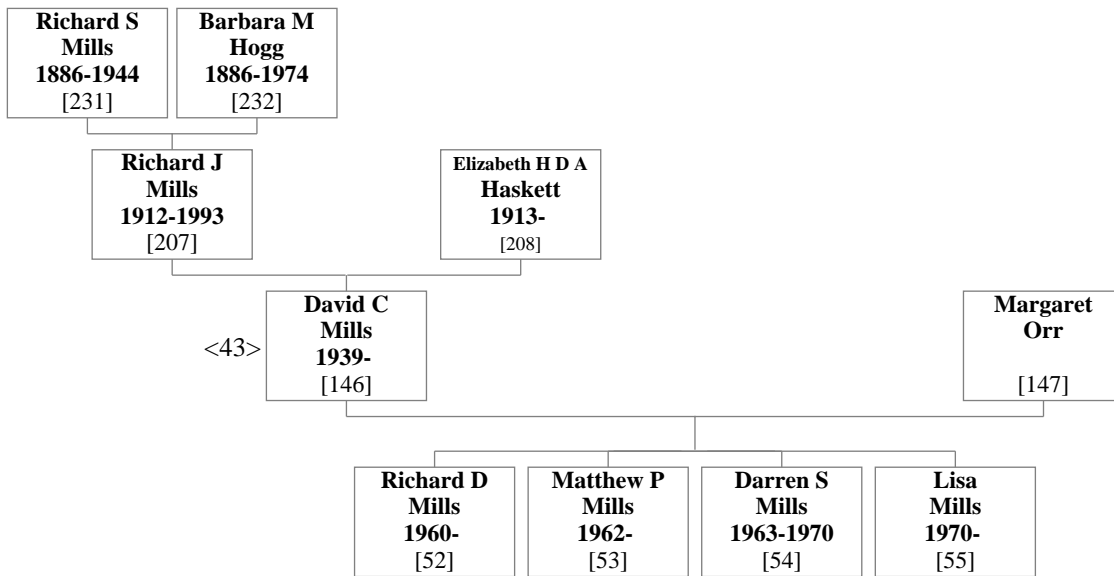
**Richard S Mills 1886-1944** [231]

**Barbara M Hogg 1886-1974** [232]

**Richard J Mills 1912-1993** [207]

**Elizabeth H D A Haskett 1913-** [208]

<43>

**David C Mills 1939-** [146]

**Margaret Orr** [147]

**Richard D Mills 1960-** [52]

**Matthew P Mills 1962-** [53]

**Darren S Mills 1963-1970** [54]

**Lisa Mills 1970-** [55]